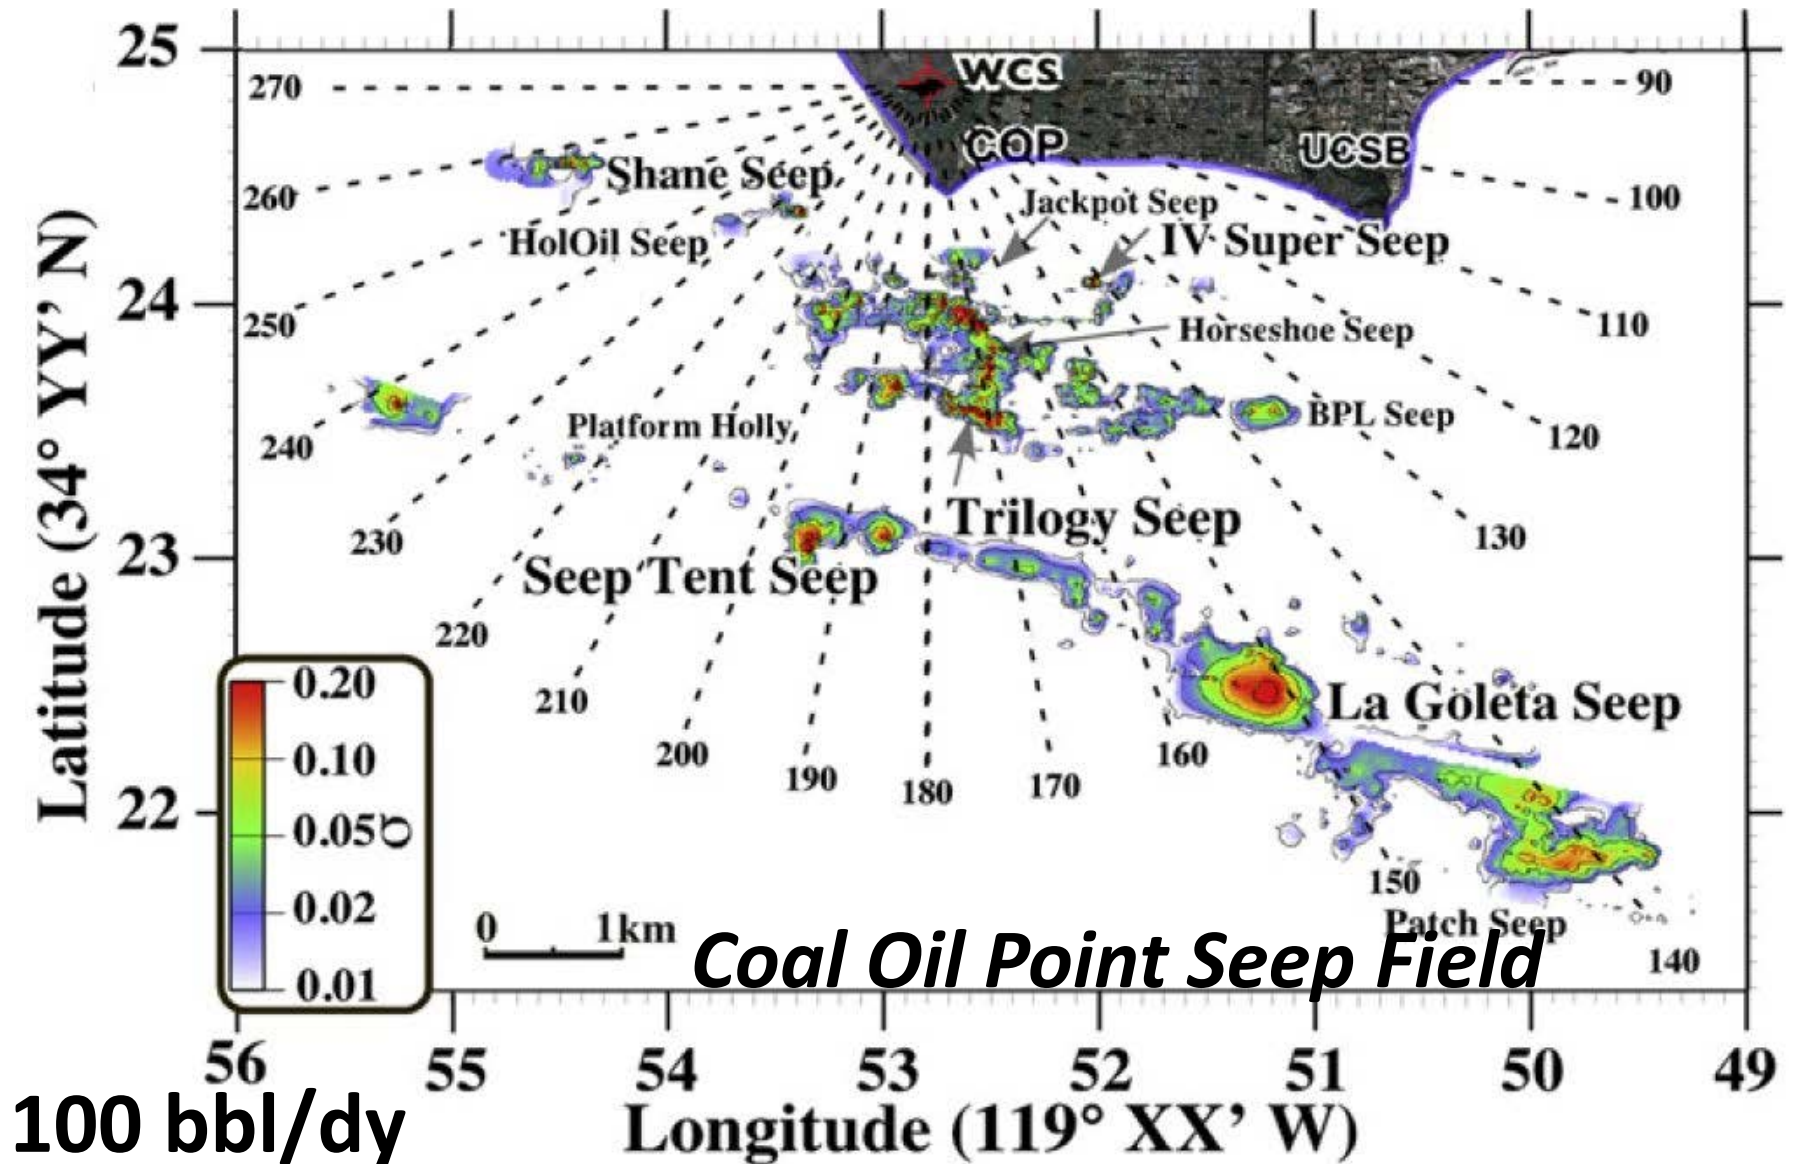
25
24
23
22
Latitude (34° YY' N)
270
260
250
240
230
220
210
200
190
180
170
160
150
140
130
120
110
100
90
WCS
COP
UCSB
Shane Seep
HolOil Seep
Jackpot Seep
IV Super Seep
Horseshoe Seep
BPL Seep
Platform Holly
Trilogy Seep
Seep Tent Seep
La Goleta Seep
Patch Seep
0.20
0.10
0.05
0.02
0.01
σ
0 1km
Coal Oil Point Seep Field
56
55
54
53
52
51
50
49
Longitude (119° XX' W)
100 bbl/dy